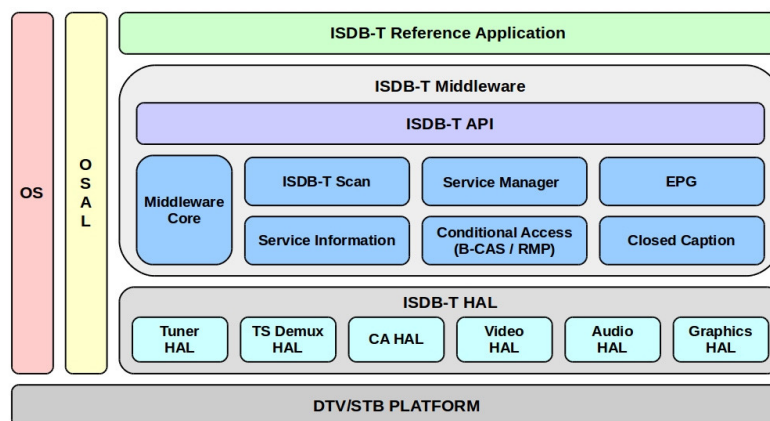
OS

O
S
A
L

ISDB-T Reference Application

ISDB-T Middleware

ISDB-T API

Middleware Core

ISDB-T Scan

Service Manager

EPG

Service Information

Conditional Access (B-CAS / RMP)

Closed Caption

ISDB-T HAL

Tuner HAL

TS Demux HAL

CA HAL

Video HAL

Audio HAL

Graphics HAL

DTV/STB PLATFORM